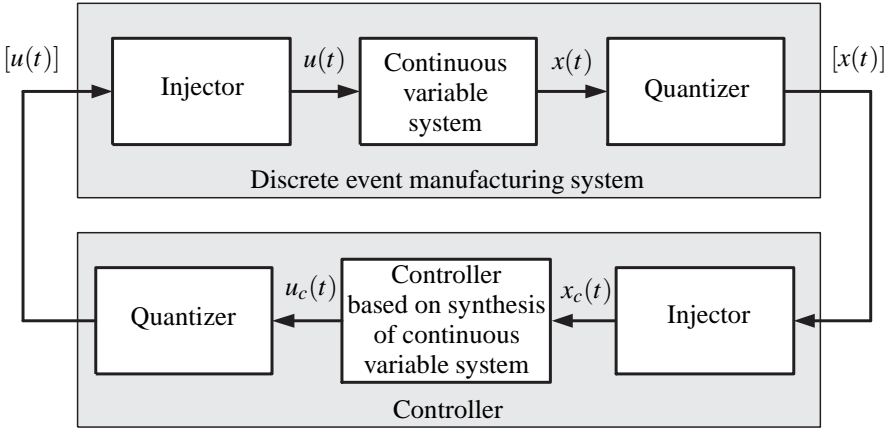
$[u(t)]$

Injector

$u(t)$

Continuous variable system

$x(t)$

Quantizer

$[x(t)]$

Discrete event manufacturing system

Quantizer

$u_c(t)$

Controller based on synthesis of continuous variable system

$x_c(t)$

Injector

Controller